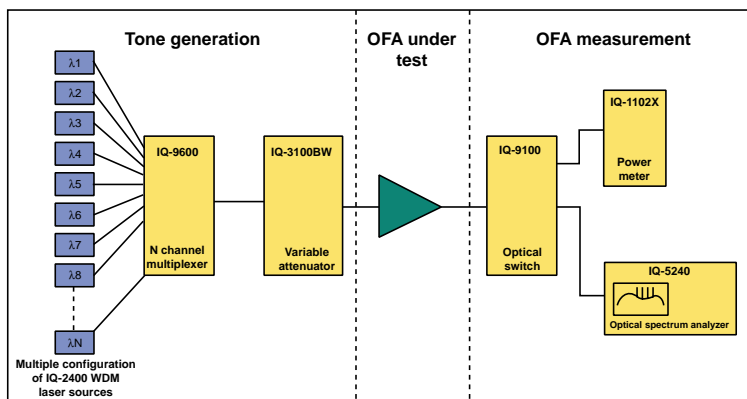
Tone generation

OFA under test

OFA measurement

λ1

λ2

λ3

λ4

λ5

λ6

λ7

λ8

λN

Multiple configuration of IQ-2400 WDM laser sources

IQ-9600

N channel multiplexer

IQ-3100BW

Variable attenuator

IQ-9100

Optical switch

IQ-1102X

Power meter

IQ-5240

Optical spectrum analyzer